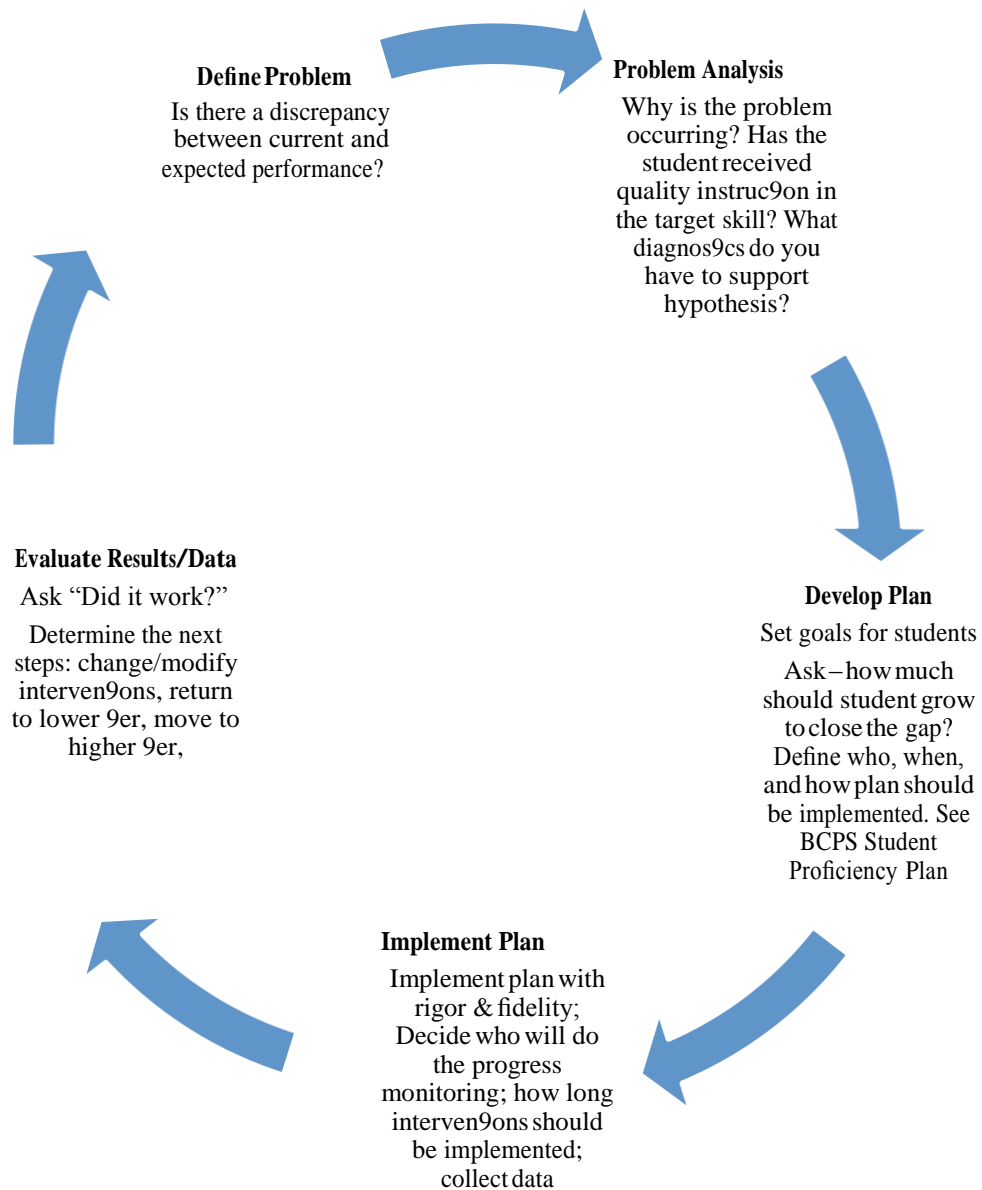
Define Problem

Is there a discrepancy between current and expected performance?

Problem Analysis

Why is the problem occurring? Has the student received quality instruc9on in the target skill? What diagnos9cs do you have to support hypothesis?

Develop Plan

Set goals for students

Ask – how much should student grow to close the gap? Define who, when, and how plan should be implemented. See BCPS Student Proficiency Plan

Implement Plan

Implement plan with rigor & fidelity; Decide who will do the progress monitoring; how long interven9ons should be implemented; collect data

Evaluate Results/Data

Ask "Did it work?"

Determine the next steps: change/modify interven9ons, return to lower 9er, move to higher 9er,